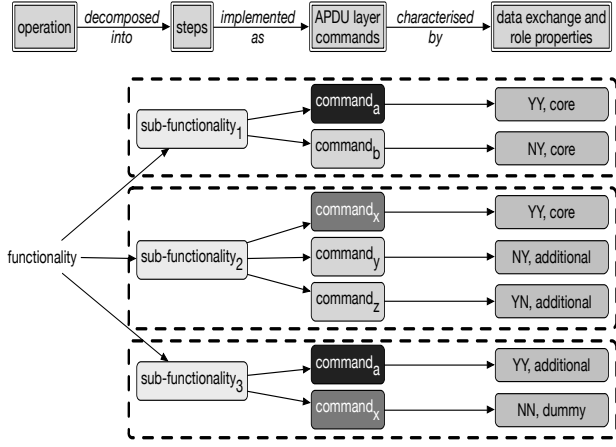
operation

decomposed into

steps

implemented as

APDU layer commands

characterised by

data exchange and role properties

functionality

sub-functionality$_1$

command$_a$

YY, core

command$_b$

NY, core

sub-functionality$_2$

command$_x$

YY, core

command$_y$

NY, additional

command$_z$

YN, additional

sub-functionality$_3$

command$_a$

YY, additional

command$_x$

NN, dummy